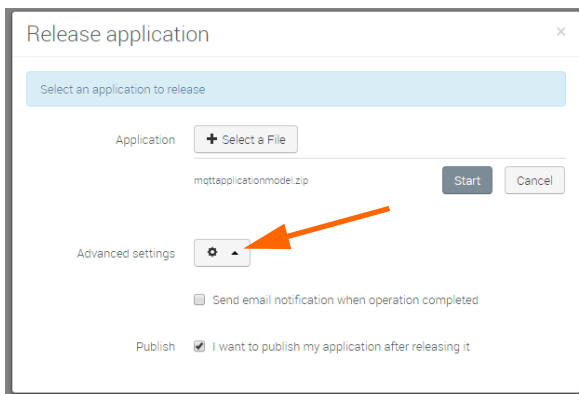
Release application

×

Select an application to release

Application

Select a File

mqttapplicationmodel.zip

Start

Cancel

Advanced settings

Send email notification when operation completed

Publish

I want to publish my application after releasing it